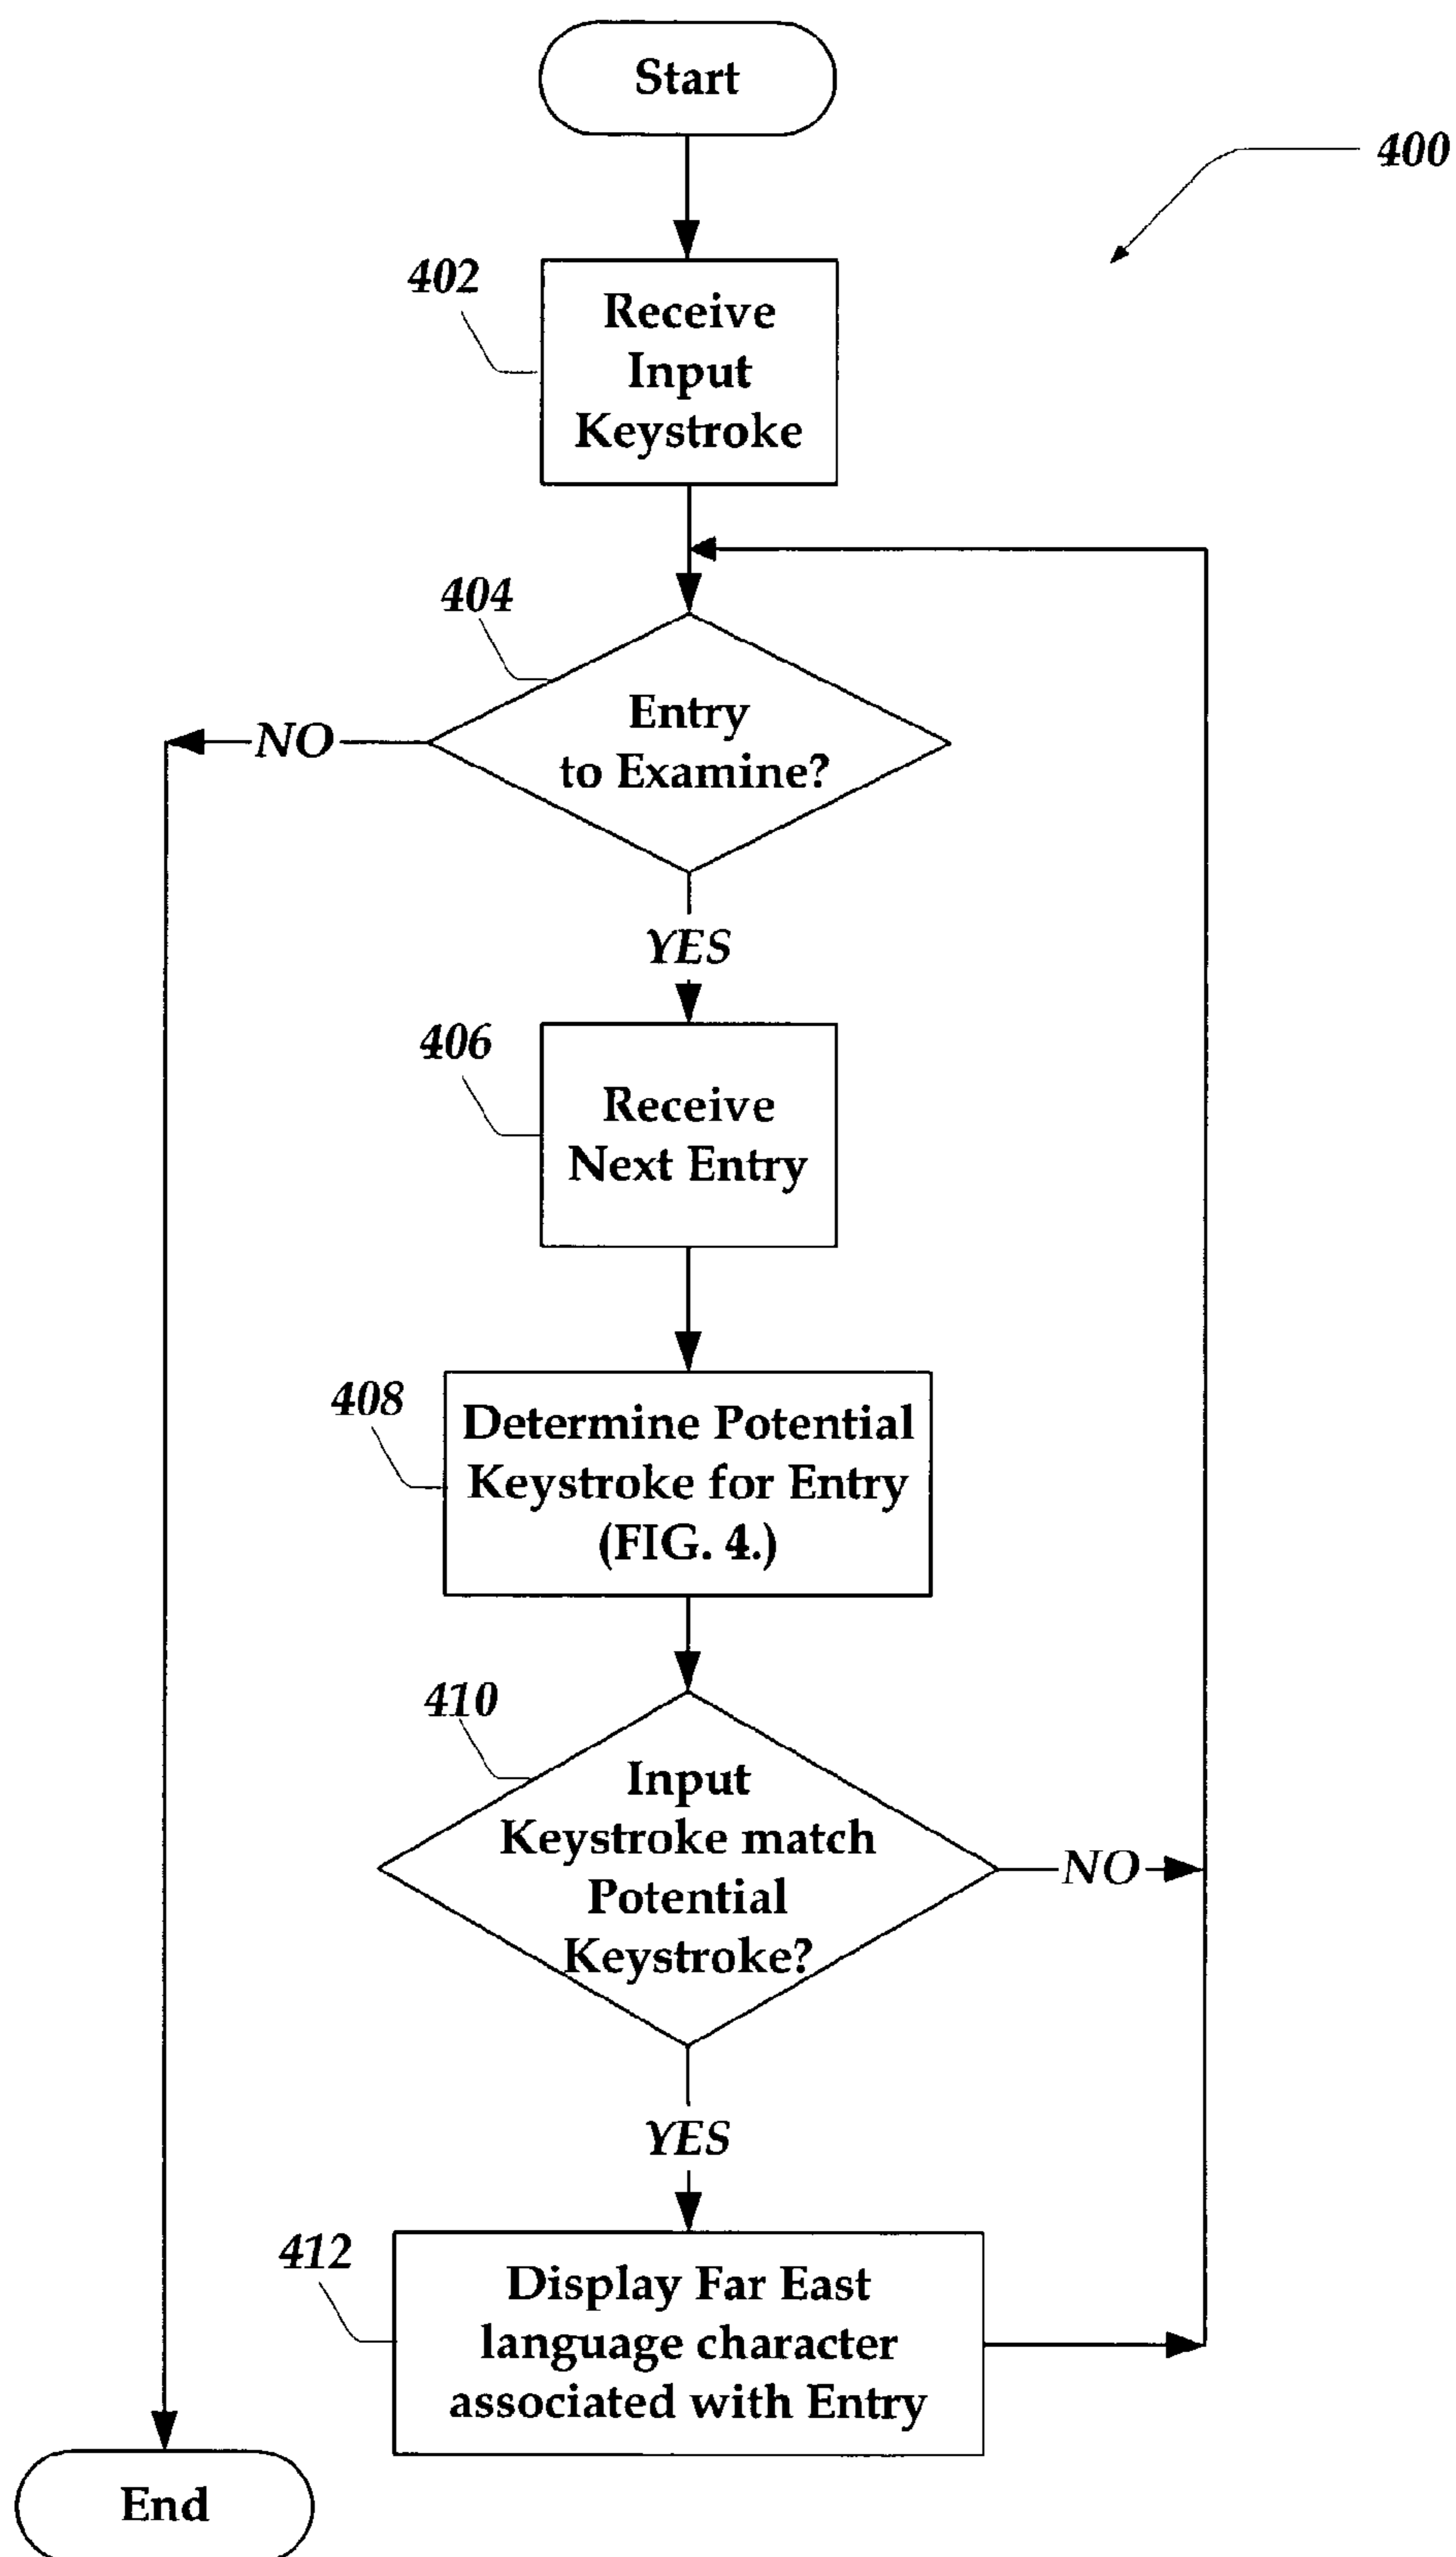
Start

400

402

Receive Input Keystroke

404

Entry to Examine?

NO

YES

406

Receive Next Entry

408

Determine Potential Keystroke for Entry (FIG. 4.)

410

Input Keystroke match Potential Keystroke?

NO

YES

412

Display Far East language character associated with Entry

End